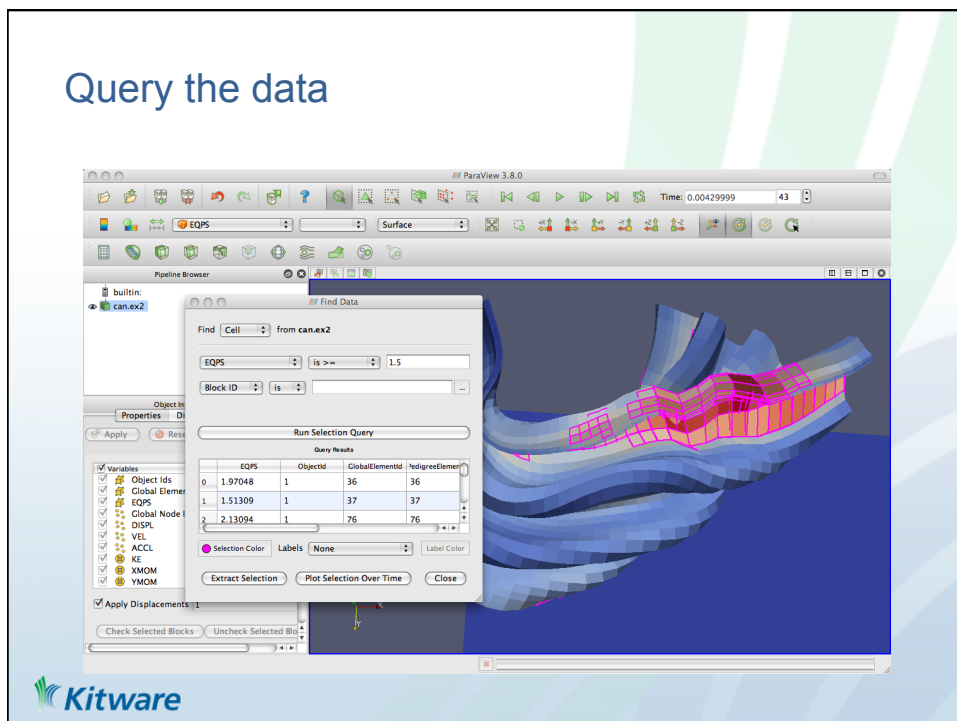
Query the data

ParaView 3.8.0

Time: 0.00429999

43

EQPS

Surface

Pipeline Browser

builtin:

can.ex2

Object In

Properties

Di

Apply

Rese

Variables

Object Ids

Global Elemer

EQPS

Global Node I

DISPL

VEL

ACCL

KE

XMOM

YMOM

Apply Displacements

Check Selected Blocks

Uncheck Selected Blo

Find Data

Find Cell from can.ex2

EQPS is >= 1.5

Block ID is

Run Selection Query

Query Results

| | EQPS | ObjectId | GlobalElementId | PedigreeElemen |
|---|---|---|---|---|
| 0 | 1.97048 | 1 | 36 | 36 |
| 1 | 1.51309 | 1 | 37 | 37 |
| 2 | 2.13094 | 1 | 76 | 76 |

Selection Color

Labels None

Label Color

Extract Selection

Plot Selection Over Time

Close

Kitware